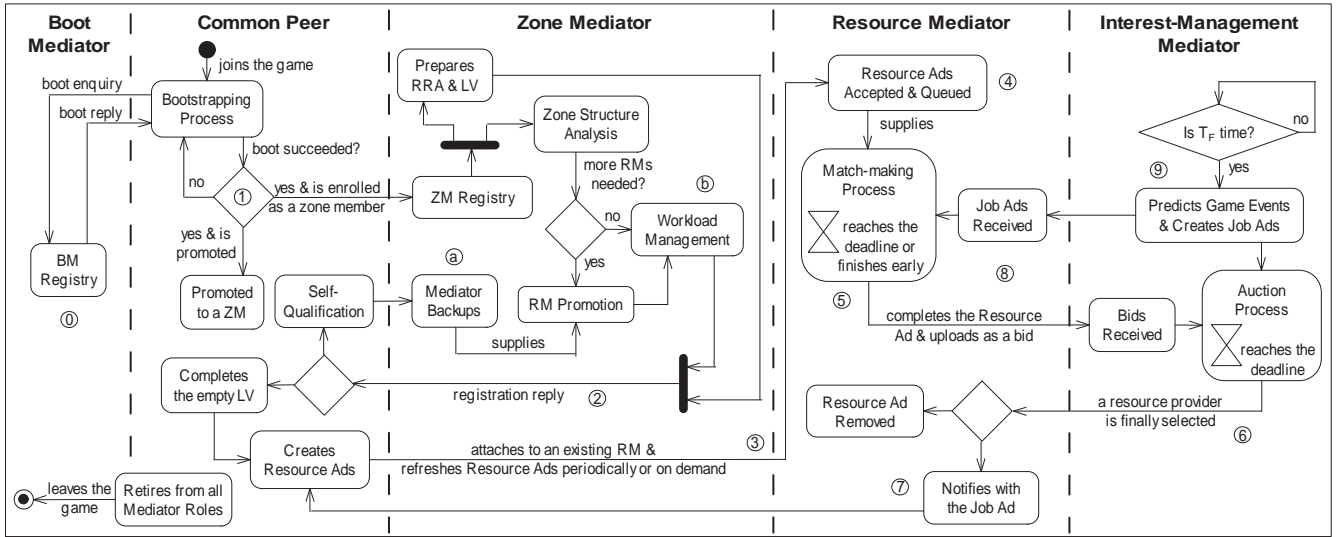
Boot Mediator

Common Peer

Zone Mediator

Resource Mediator

Interest-Management Mediator

joins the game

boot enquiry

boot reply

Bootstrapping Process

boot succeeded?

no

①

yes & is enrolled as a zone member

yes & is promoted

BM Registry

⓪

Promoted to a ZM

Self-Qualification

Completes the empty LV

Creates Resource Ads

leaves the game

Retires from all Mediator Roles

Prepares RRA & LV

Zone Structure Analysis

more RMs needed?

ZM Registry

ⓑ

no

Workload Management

yes

ⓐ

Mediator Backups

RM Promotion

supplies

registration reply

②

attaches to an existing RM & refreshes Resource Ads periodically or on demand

③

Resource Ads Accepted & Queued

④

supplies

Match-making Process

reaches the deadline or finishes early

⑤

Job Ads Received

⑧

completes the Resource Ad & uploads as a bid

Bids Received

Resource Ad Removed

⑦

Notifies with the Job Ad

Is $T_F$ time?

no

yes

⑨

Predicts Game Events & Creates Job Ads

Auction Process

reaches the deadline

a resource provider is finally selected

⑥